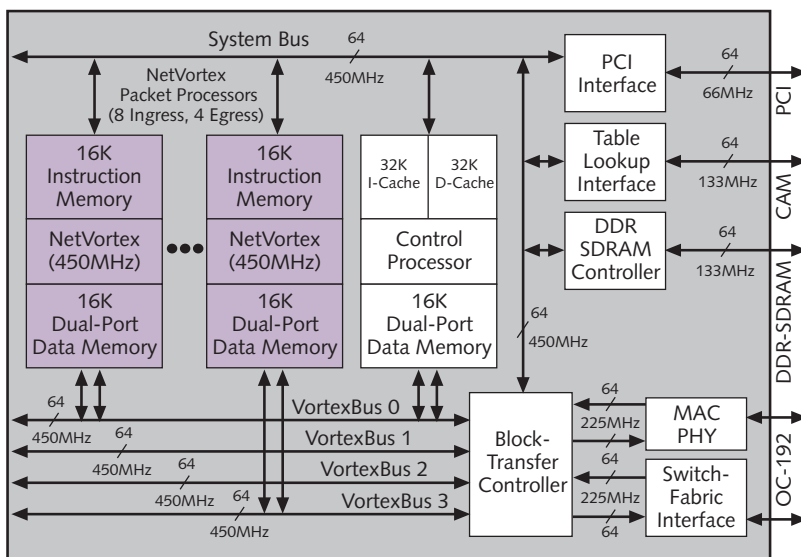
System Bus
64
450MHz
NetVortex Packet Processors (8 Ingress, 4 Egress)

16K Instruction Memory
NetVortex (450MHz)
16K Dual-Port Data Memory

16K Instruction Memory
NetVortex (450MHz)
16K Dual-Port Data Memory

32K I-Cache
32K D-Cache
Control Processor
16K Dual-Port Data Memory

PCI Interface
64
66MHz
PCI

Table Lookup Interface
64
133MHz
CAM

DDR SDRAM Controller
64
133MHz
DDR-SDRAM

64
450MHz

64
450MHz
VortexBus 0
64
450MHz
VortexBus 1
64
450MHz
VortexBus 2
64
450MHz
VortexBus 3

Block-Transfer Controller

64
225MHz
MAC PHY
64
225MHz
64
Switch-Fabric Interface
OC-192